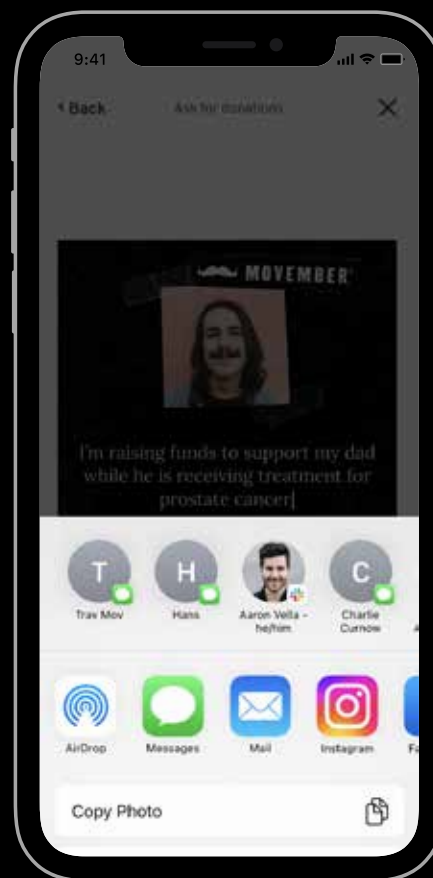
9:41

Back

Ask for donations

MOVEMBER

I'm raising funds to support my dad while he is receiving treatment for prostate cancer|

T
Trav Mov

H
Hans

Aaron Vella - he/him

C
Charlie Curnow

AirDrop

Messages

Mail

Instagram

Fa

Copy Photo